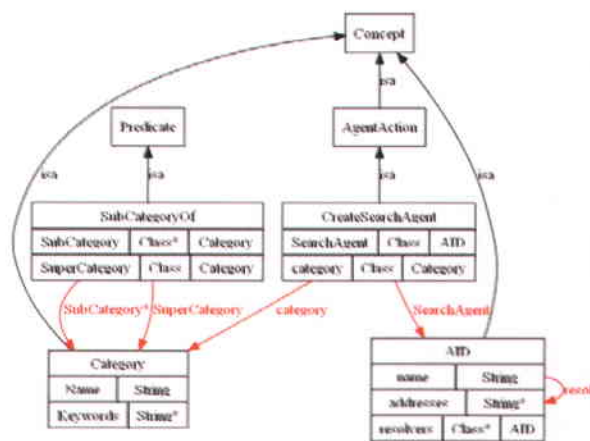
Concept

isa

Predicate

AgentAction

isa

isa

isa

isa

SubCategoryOf

| SubCategory | Class* | Category |
|---|---|---|
| SuperCategory | Class | Category |

CreateSearchAgent

| SearchAgent | Class | AID |
|---|---|---|
| category | Class | Category |

SubCategory* SuperCategory

category

SearchAgent

Category

| Name | String |
|---|---|
| Keywords | String* |

AID

| name | String | |
|---|---|---|
| addresses | String* | |
| resolvers | Class* | AID |

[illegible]